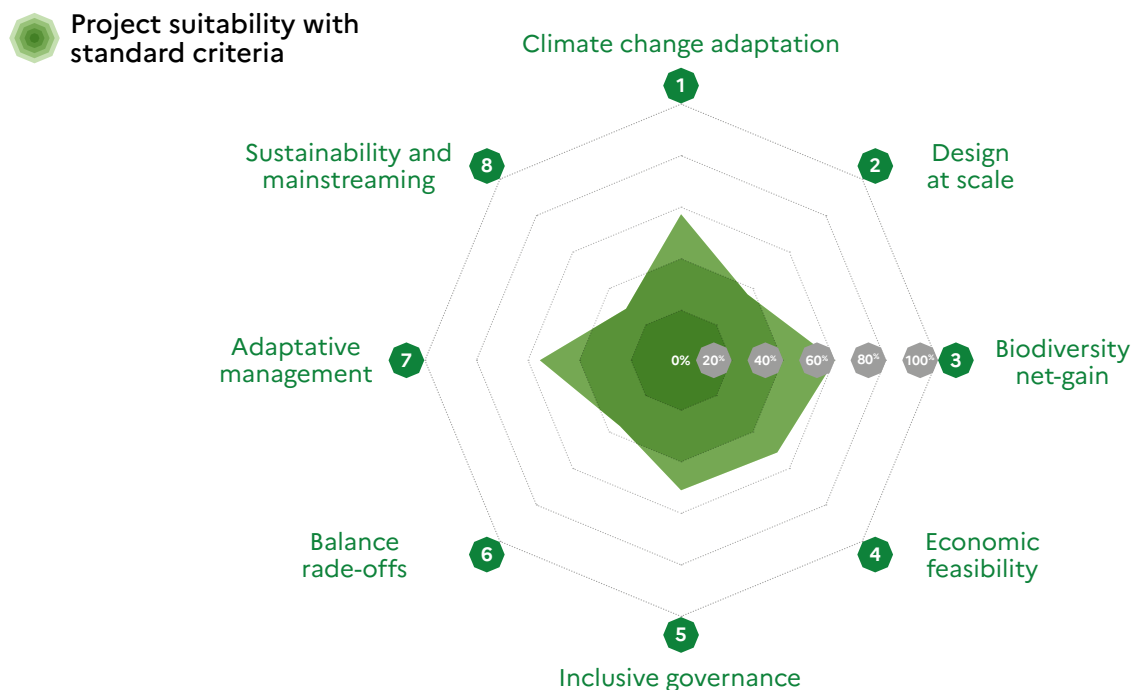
Project suitability with standard criteria

Climate change adaptation
1

Design at scale
2

Biodiversity net-gain
3

Economic feasibility
4

Inclusive governance
5

Balance rade-offs
6

Adaptative management
7

Sustainability and mainstreaming
8

0%
20%
40%
60%
80%
100%